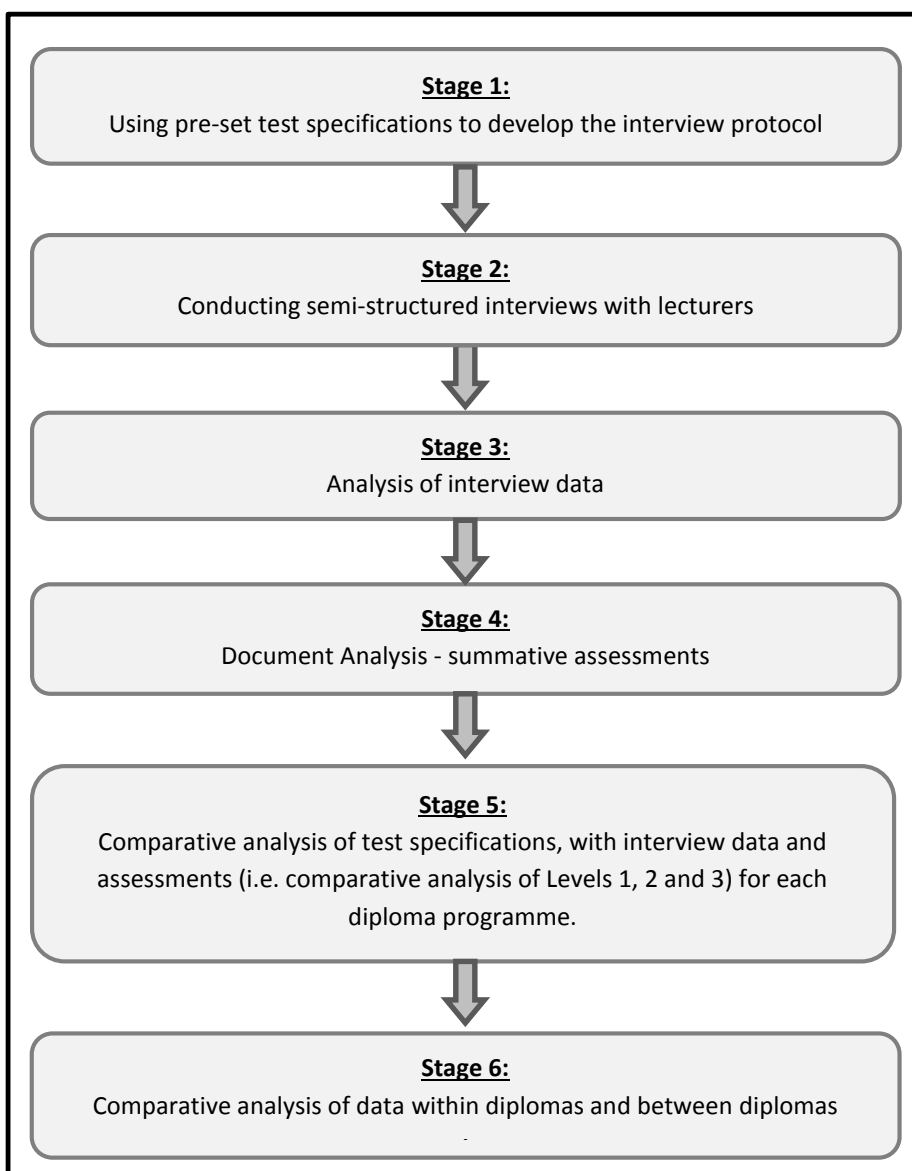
Stage 1:
Using pre-set test specifications to develop the interview protocol

Stage 2:
Conducting semi-structured interviews with lecturers

Stage 3:
Analysis of interview data

Stage 4:
Document Analysis - summative assessments

Stage 5:
Comparative analysis of test specifications, with interview data and assessments (i.e. comparative analysis of Levels 1, 2 and 3) for each diploma programme.

Stage 6:
Comparative analysis of data within diplomas and between diplomas